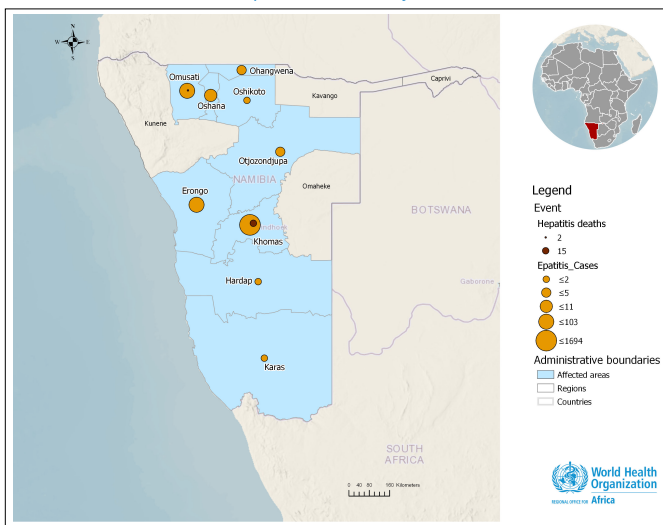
N
W E
S

Omusati
Ohangwena
Oshana
Oshikoto
Caprivi
Kavango
Kunene
Otjozondjupa
NAMIBIA
Omaheke
Erongo
Windhoek
Khomas
BOTSWANA
Gaborone
Hardap
Karas
SOUTH AFRICA

0 40 80 160 Kilometers

Legend
Event
Hepatitis deaths
2
15
Epatitis_Cases
≤2
≤5
≤11
≤103
≤1694
Administrative boundaries
Affected areas
Regions
Countries

World Health Organization
REGIONAL OFFICE FOR Africa